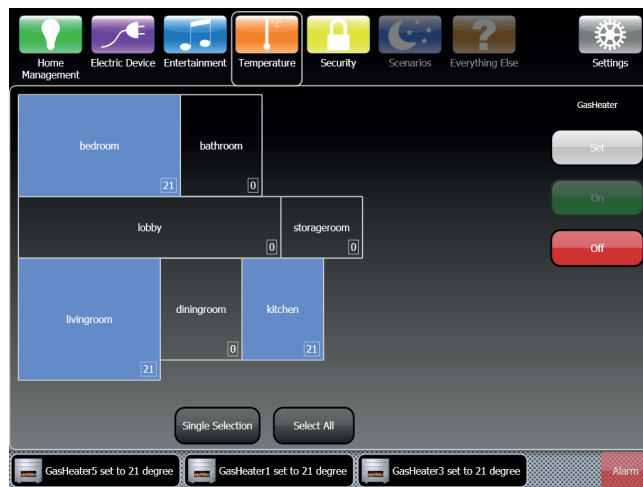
Home Management
Electric Device
Entertainment
Temperature
Security
Scenarios
Everything Else
Settings

GasHeater

bedroom
21
bathroom
0
lobby
0
storageroom
0
livingroom
21
diningroom
0
kitchen
21

Set
On
Off

Single Selection
Select All

GasHeater5 set to 21 degree
GasHeater1 set to 21 degree
GasHeater3 set to 21 degree
Alarm